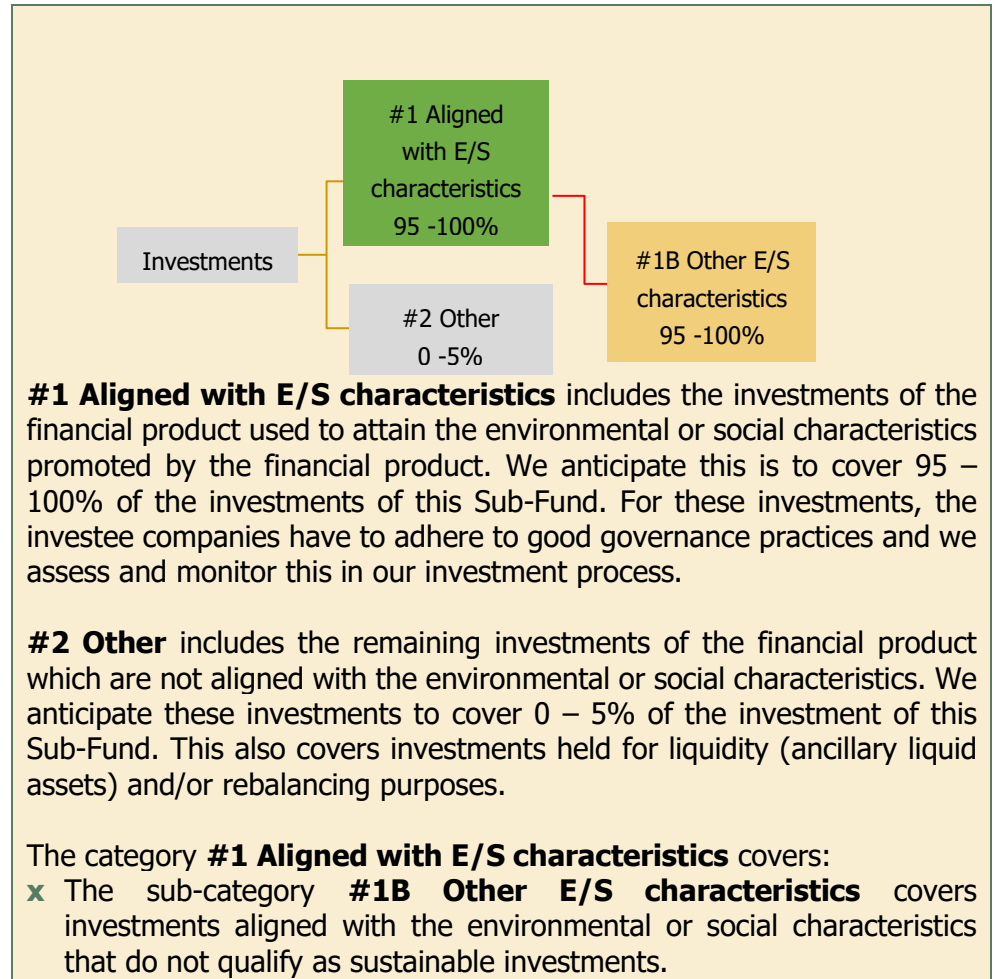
#1 Aligned with E/S characteristics 95 -100%

Investments

#1B Other E/S characteristics 95 -100%

#2 Other 0 -5%

**#1 Aligned with E/S characteristics** includes the investments of the financial product used to attain the environmental or social characteristics promoted by the financial product. We anticipate this is to cover 95 – 100% of the investments of this Sub-Fund. For these investments, the investee companies have to adhere to good governance practices and we assess and monitor this in our investment process.

**#2 Other** includes the remaining investments of the financial product which are not aligned with the environmental or social characteristics. We anticipate these investments to cover 0 – 5% of the investment of this Sub-Fund. This also covers investments held for liquidity (ancillary liquid assets) and/or rebalancing purposes.

The category **#1 Aligned with E/S characteristics** covers:
x The sub-category **#1B Other E/S characteristics** covers investments aligned with the environmental or social characteristics that do not qualify as sustainable investments.